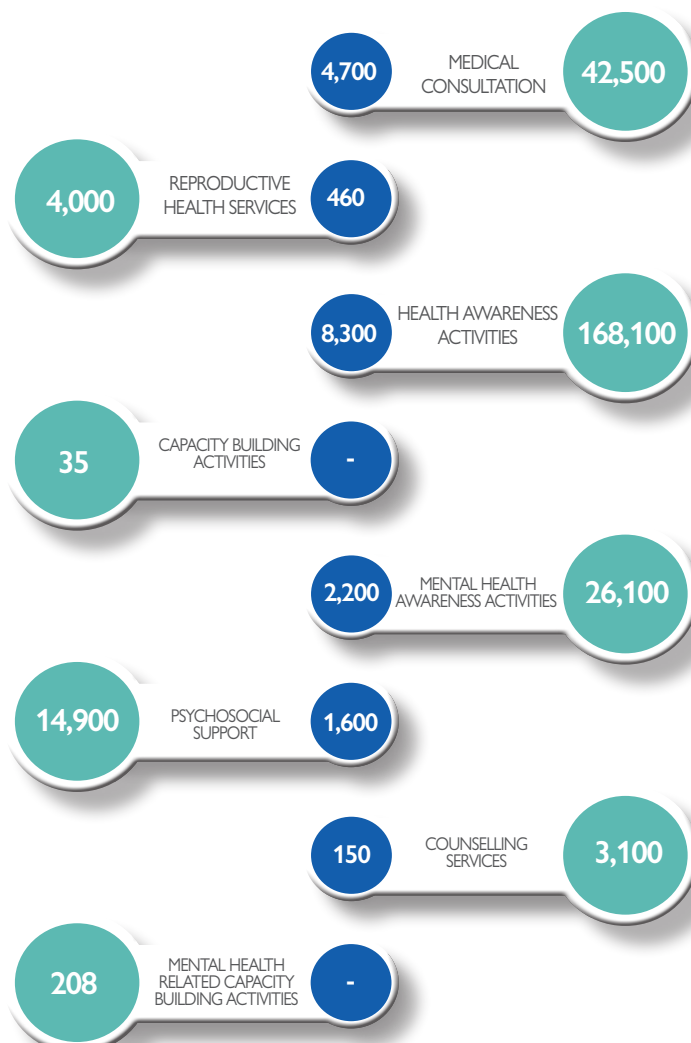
4,700 MEDICAL CONSULTATION 42,500

4,000 REPRODUCTIVE HEALTH SERVICES 460

8,300 HEALTH AWARENESS ACTIVITIES 168,100

35 CAPACITY BUILDING ACTIVITIES -

2,200 MENTAL HEALTH AWARENESS ACTIVITIES 26,100

14,900 PSYCHOSOCIAL SUPPORT 1,600

150 COUNSELLING SERVICES 3,100

208 MENTAL HEALTH RELATED CAPACITY BUILDING ACTIVITIES -